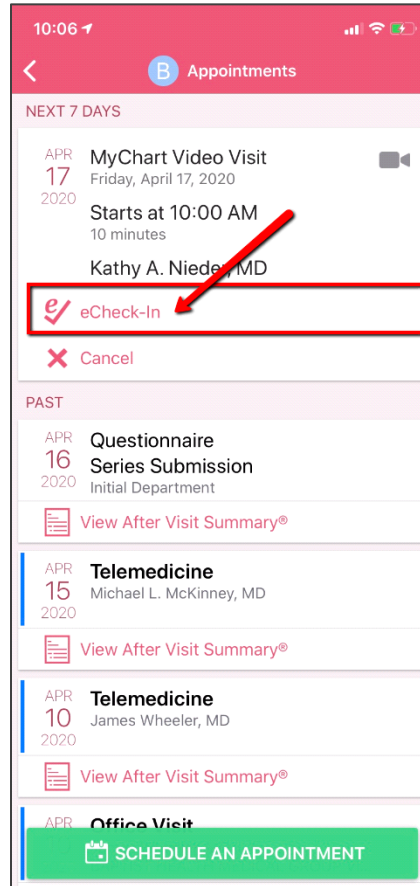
10:06

B Appointments

NEXT 7 DAYS

APR
17
2020

MyChart Video Visit
Friday, April 17, 2020

Starts at 10:00 AM
10 minutes

Kathy A. Nieder, MD

eCheck-In

Cancel

PAST

APR
16
2020

Questionnaire Series Submission
Initial Department

View After Visit Summary®

APR
15
2020

Telemedicine
Michael L. McKinney, MD

View After Visit Summary®

APR
10
2020

Telemedicine
James Wheeler, MD

View After Visit Summary®

APR

Office Visit

SCHEDULE AN APPOINTMENT